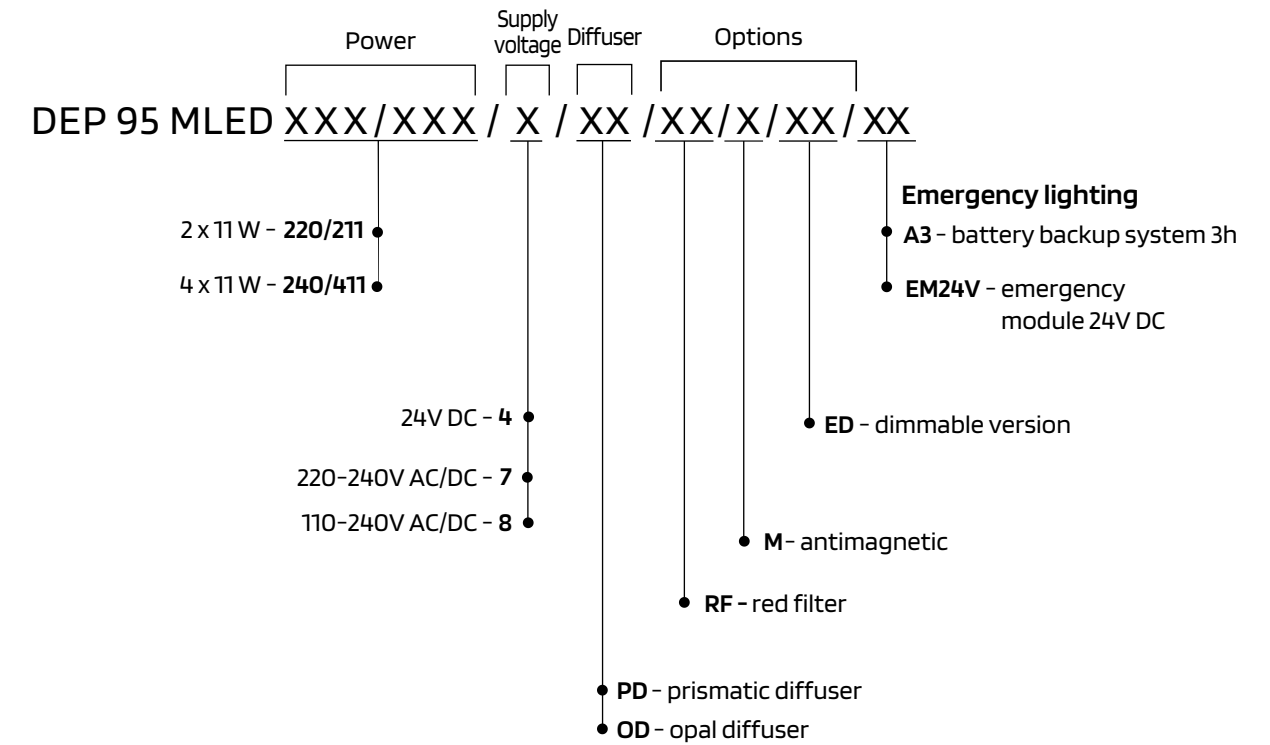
Power

Supply voltage

Diffuser

Options

DEP 95 MLED XXX/XXX / X / XX /XX/X/XX/XX

Emergency lighting

A3 - battery backup system 3h

EM24V - emergency module 24V DC

2 x 11 W - 220/211

4 x 11 W - 240/411

24V DC - 4

220-240V AC/DC - 7

110-240V AC/DC - 8

ED - dimmable version

M - antimagnetic

RF - red filter

PD - prismatic diffuser

OD - opal diffuser